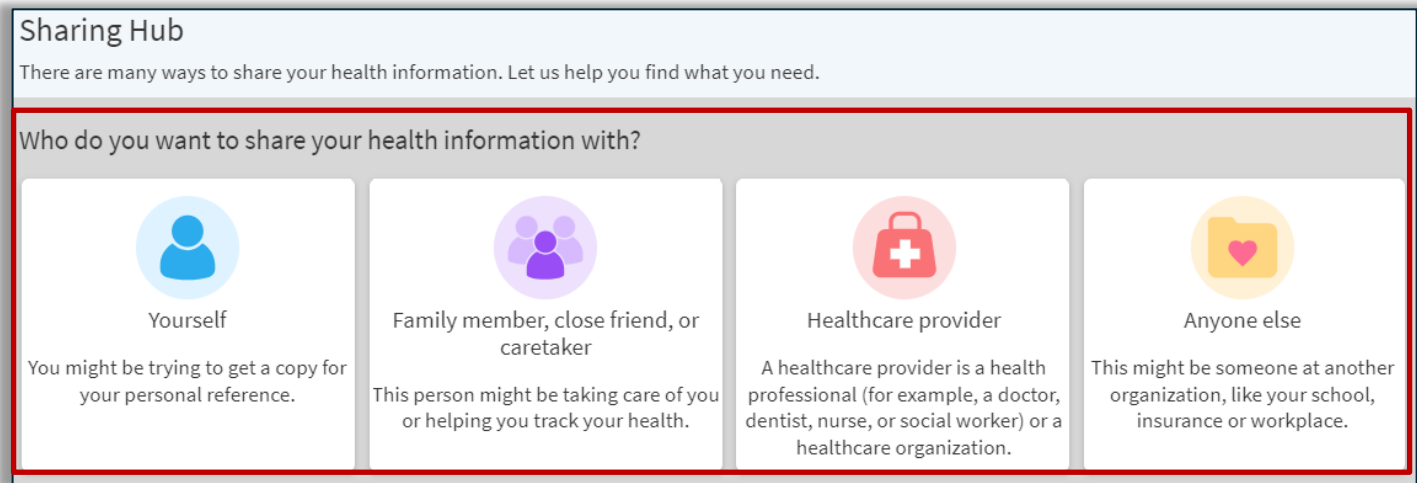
Sharing Hub

There are many ways to share your health information. Let us help you find what you need.

Who do you want to share your health information with?

Yourself

You might be trying to get a copy for your personal reference.

Family member, close friend, or caretaker

This person might be taking care of you or helping you track your health.

Healthcare provider

A healthcare provider is a health professional (for example, a doctor, dentist, nurse, or social worker) or a healthcare organization.

Anyone else

This might be someone at another organization, like your school, insurance or workplace.